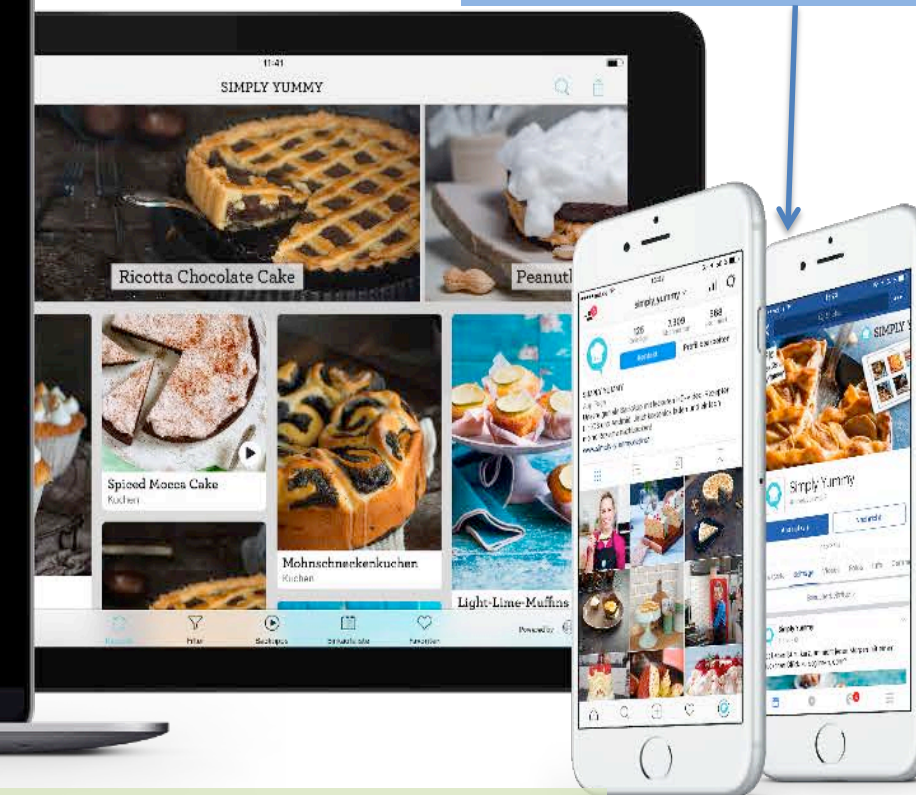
11:41

SIMPLY YUMMY

Ricotta Chocolate Cake

Peanut

Spiced Mocca Cake
Kuchen

Mohnschneckenkuchen
Kuchen

Light-Lime-Muffins

Filter

Powered by

simply.yummy

126

3,109

368

Simply Yummy

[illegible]

Simply Yummy